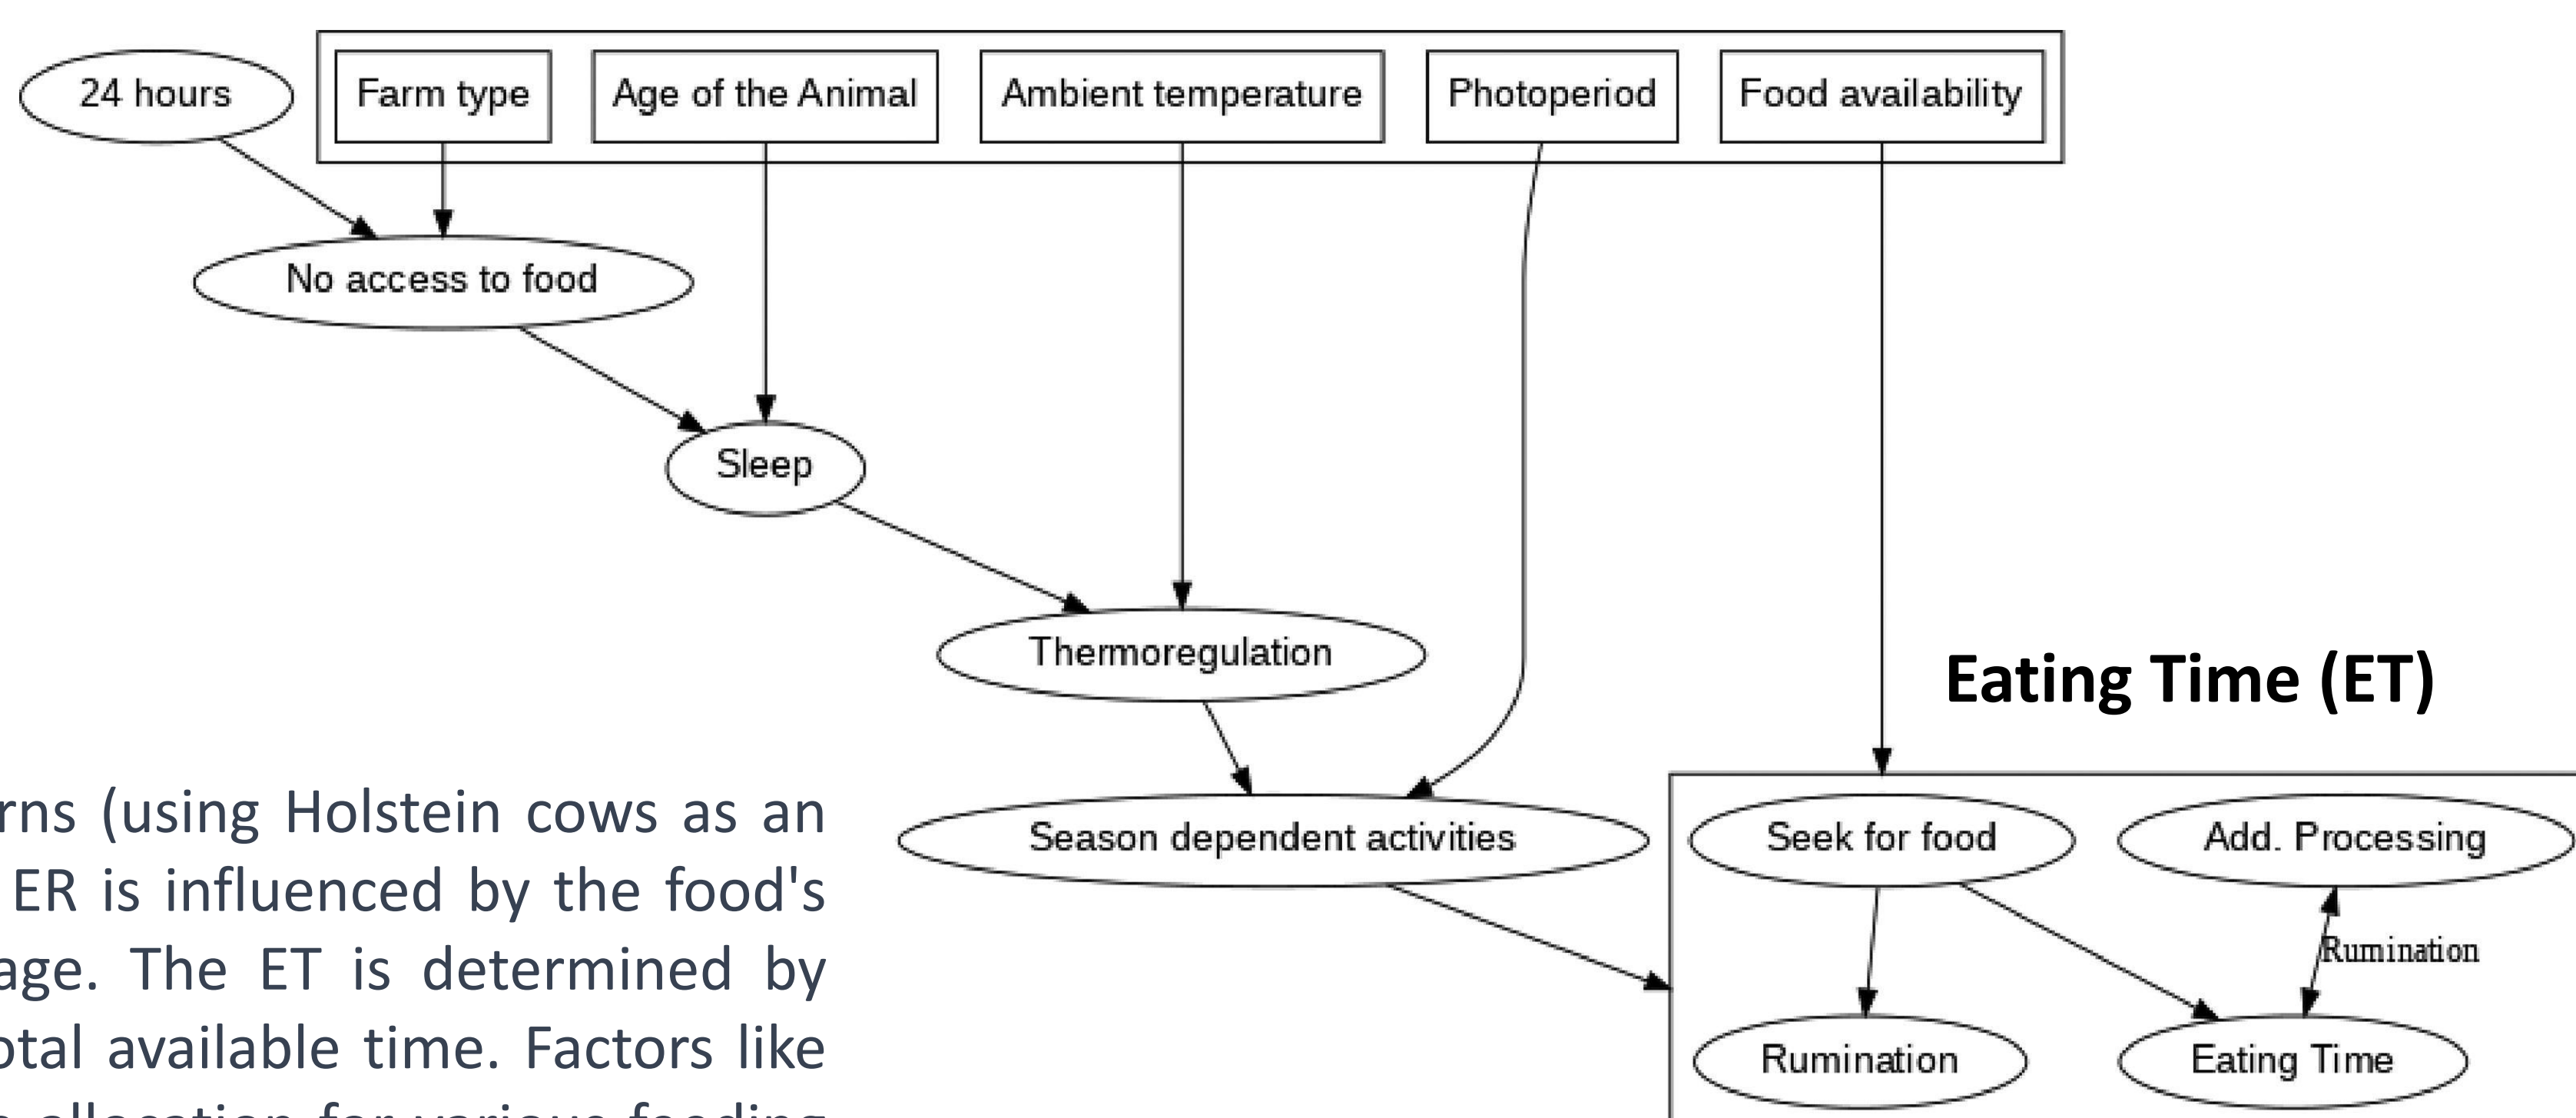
24 hours

Farm type

Age of the Animal

Ambient temperature

Photoperiod

Food availability

No access to food

Sleep

Thermoregulation

Season dependent activities

Eating Time (ET)

Seek for food

Add. Processing

Rumination

Rumination

Eating Time

rns (using Holstein cows as an ER is influenced by the food's age. The ET is determined by otal available time. Factors like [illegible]